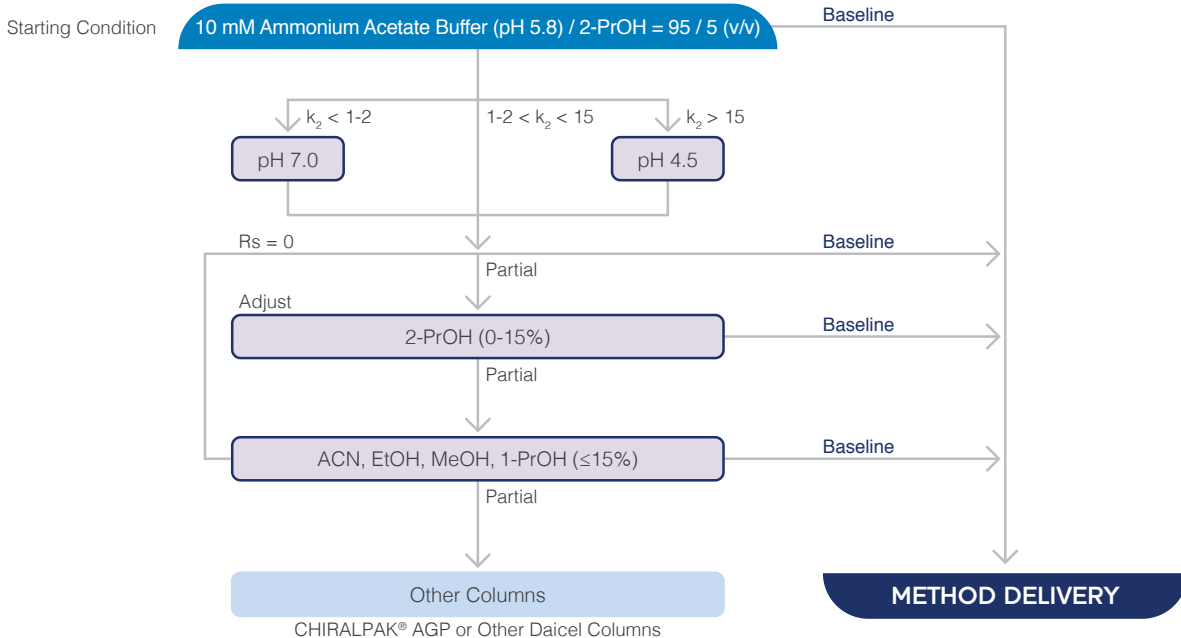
Starting Condition

10 mM Ammonium Acetate Buffer (pH 5.8) / 2-PrOH = 95 / 5 (v/v)

Baseline

$k_2$ < 1-2

1-2 < $k_2$ < 15

$k_2$ > 15

pH 7.0

pH 4.5

Rs = 0

Baseline

Partial

Adjust

2-PrOH (0-15%)

Baseline

Partial

ACN, EtOH, MeOH, 1-PrOH (≤15%)

Baseline

Partial

Other Columns

CHIRALPAK® AGP or Other Daicel Columns

METHOD DELIVERY